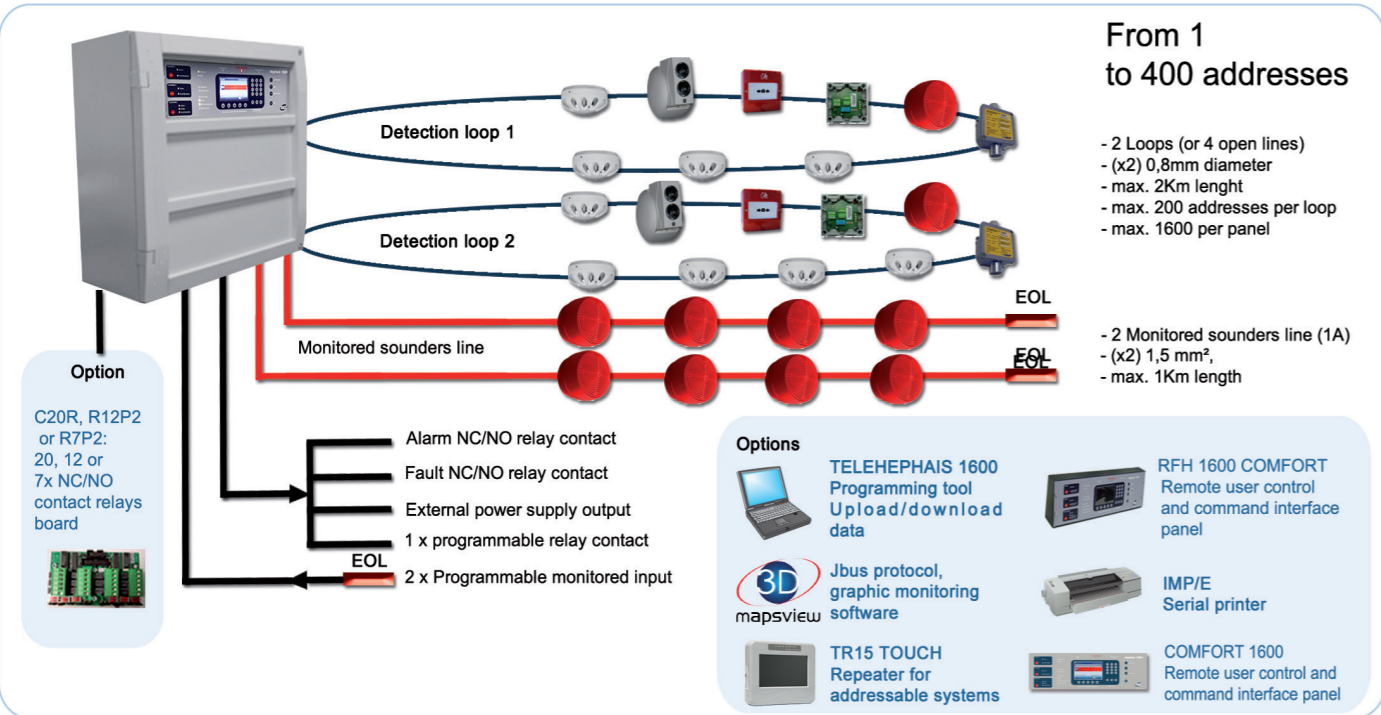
From 1
to 400 addresses

Detection loop 1

- 2 Loops (or 4 open lines)
- (x2) 0,8mm diameter
- max. 2Km lenght
- max. 200 addresses per loop
- max. 1600 per panel

Detection loop 2

EOL

Monitored sounders line

EOL

- 2 Monitored sounders line (1A)
- (x2) 1,5 mm²,
- max. 1Km length

Option

C20R, R12P2 or R7P2:
20, 12 or 7x NC/NO contact relays board

Alarm NC/NO relay contact
Fault NC/NO relay contact
External power supply output
1 x programmable relay contact
EOL
2 x Programmable monitored input

Options

TELEHEPHAIS 1600
Programming tool
Upload/download data

RFH 1600 COMFORT
Remote user control and command interface panel

3D mapsview
Jbus protocol, graphic monitoring software

IMP/E
Serial printer

TR15 TOUCH
Repeater for addressable systems

COMFORT 1600
Remote user control and command interface panel